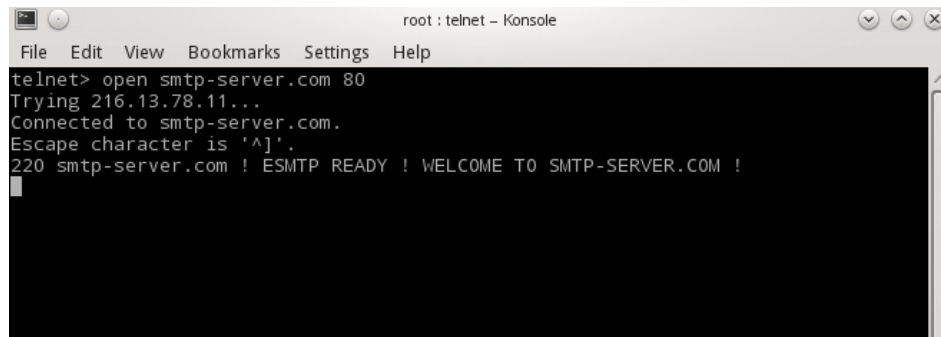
root : telnet – Konsole

File Edit View Bookmarks Settings Help

telnet> open smtp-server.com 80
Trying 216.13.78.11...
Connected to smtp-server.com.
Escape character is '^]'.
220 smtp-server.com ! ESMTP READY ! WELCOME TO SMTP-SERVER.COM !